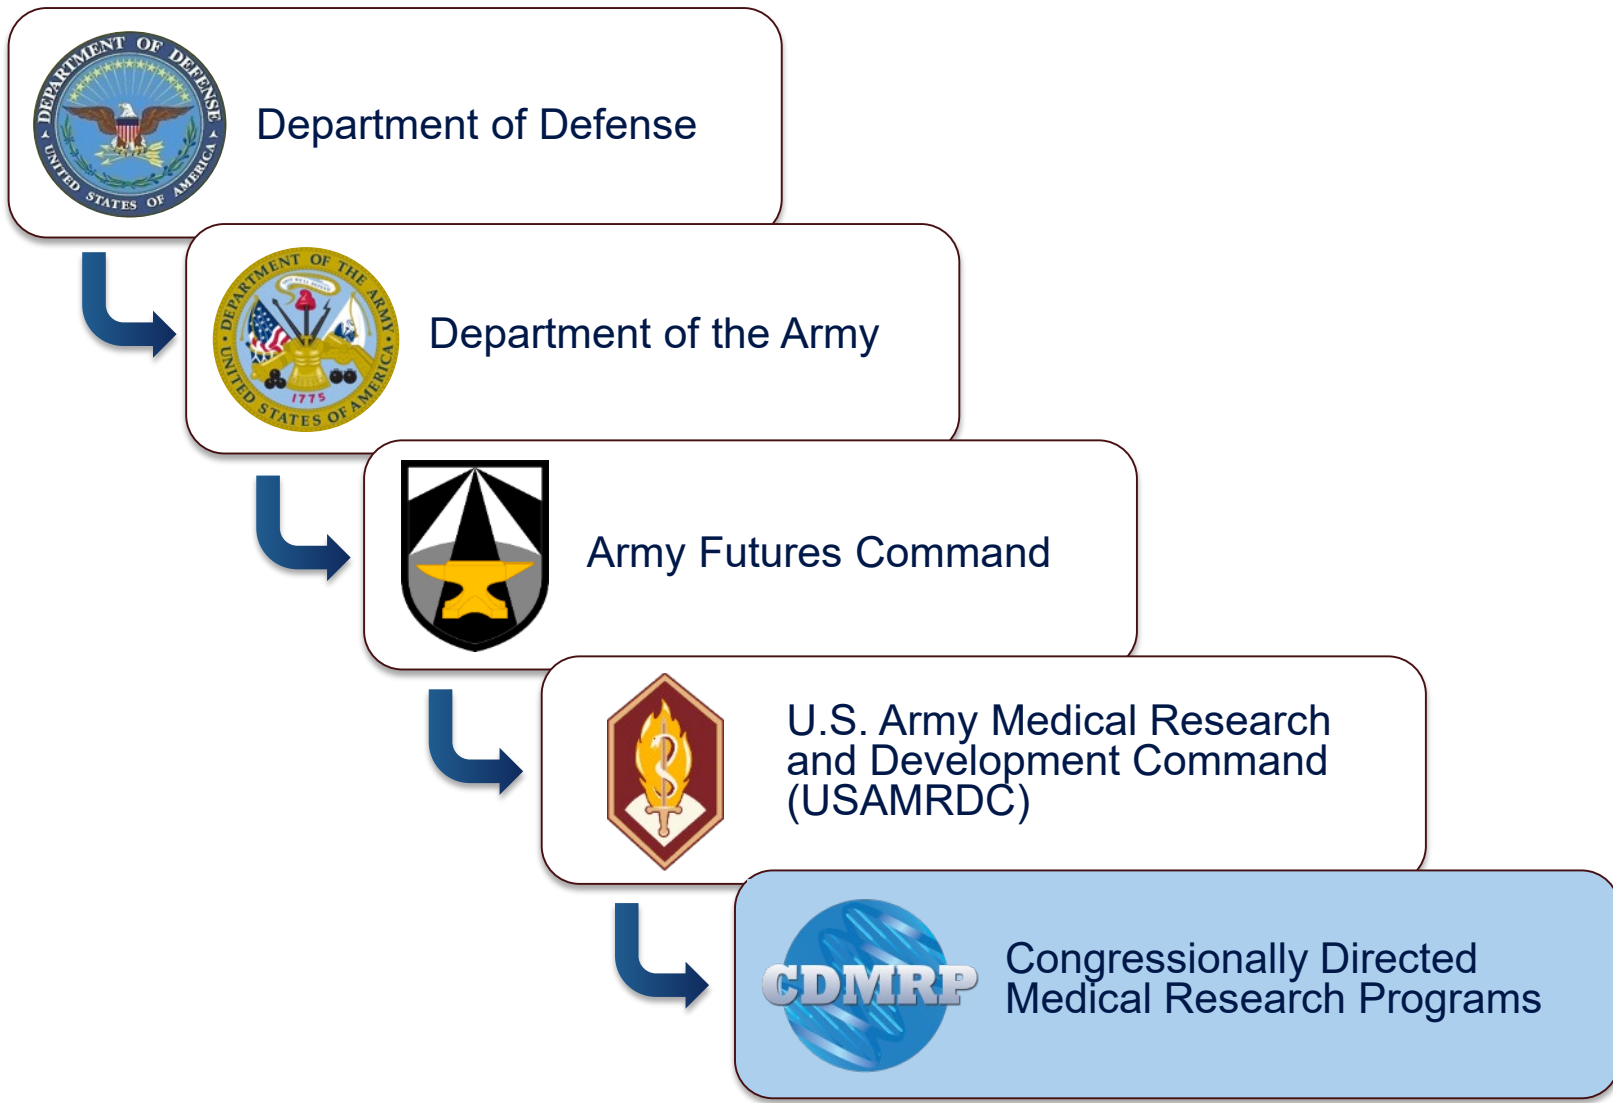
DEPARTMENT OF DEFENSE
UNITED STATES OF AMERICA
Department of Defense

DEPARTMENT OF THE ARMY
UNITED STATES OF AMERICA
1775
Department of the Army

Army Futures Command

U.S. Army Medical Research and Development Command (USAMRDC)

CDMRP
Congressionally Directed Medical Research Programs